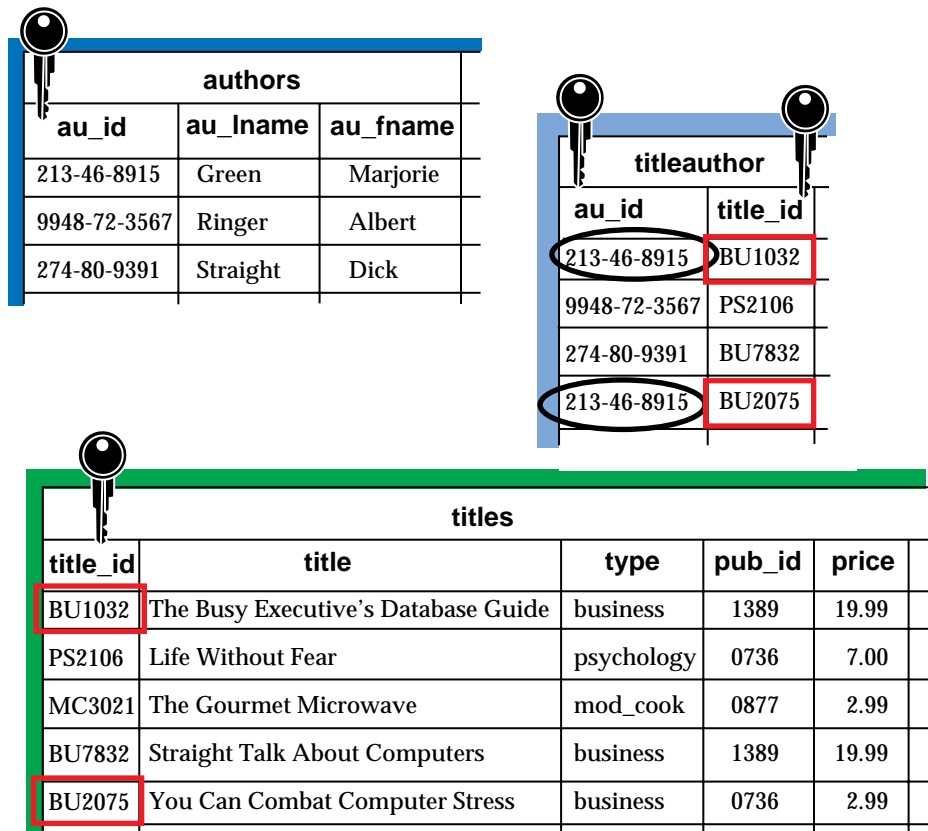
authors

| au_id | au_lname | au_fname |
|---|---|---|
| 213-46-8915 | Green | Marjorie |
| 9948-72-3567 | Ringer | Albert |
| 274-80-9391 | Straight | Dick |

titleauthor

| au_id | title_id |
|---|---|
| 213-46-8915 | BU1032 |
| 9948-72-3567 | PS2106 |
| 274-80-9391 | BU7832 |
| 213-46-8915 | BU2075 |

titles

| title_id | title | type | pub_id | price |
|---|---|---|---|---|
| BU1032 | The Busy Executive's Database Guide | business | 1389 | 19.99 |
| PS2106 | Life Without Fear | psychology | 0736 | 7.00 |
| MC3021 | The Gourmet Microwave | mod_cook | 0877 | 2.99 |
| BU7832 | Straight Talk About Computers | business | 1389 | 19.99 |
| BU2075 | You Can Combat Computer Stress | business | 0736 | 2.99 |